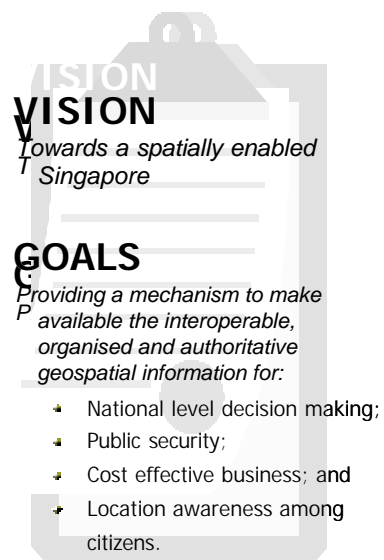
VISION

VISION

Towards a spatially enabled Singapore

GOALS

Providing a mechanism to make available the interoperable, organised and authoritative geospatial information for:

- National level decision making;
- Public security;
- Cost effective business; and
- Location awareness among citizens.